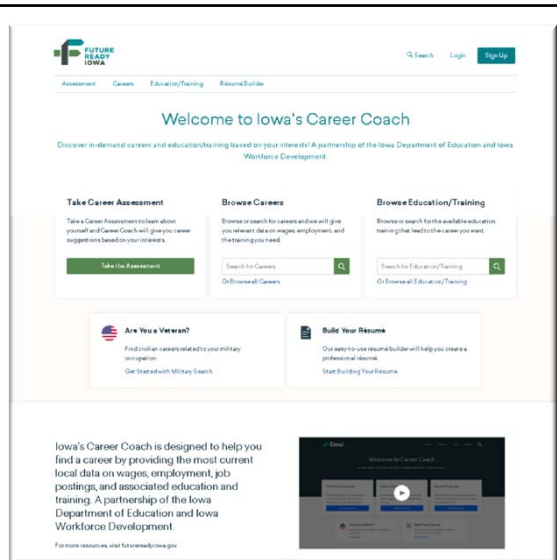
FUTURE READY IOWA

Search Login Sign Up

Assessment Careers Education/Training Résumé Builder

Welcome to Iowa's Career Coach

Discover in-demand careers and education/training based on your interests! A partnership of the Iowa Department of Education and Iowa Workforce Development.

Take Career Assessment

Take a Career Assessment to learn about yourself and Career Coach will give you career suggestions based on your interests.

Take the Assessment

Browse Careers

Browse or search for careers and we will give you relevant data on wages, employment, and the training you need.

Search for Careers

Or Browse all Careers

Browse Education/Training

Browse or search for the available education training that leads to the career you want.

Search for Education/Training

Or Browse all Education/Training

Are You a Veteran?

Find civilian careers related to your military occupation.

Get Started with Military Search

Build Your Résumé

Our easy-to-use résumé builder will help you create a professional résumé.

Start Building Your Résumé

Iowa's Career Coach is designed to help you find a career by providing the most current local data on wages, employment, job postings, and associated education and training. A partnership of the Iowa Department of Education and Iowa Workforce Development.

For more resources, visit futurereadyiowa.gov

Welcome to Career Coach